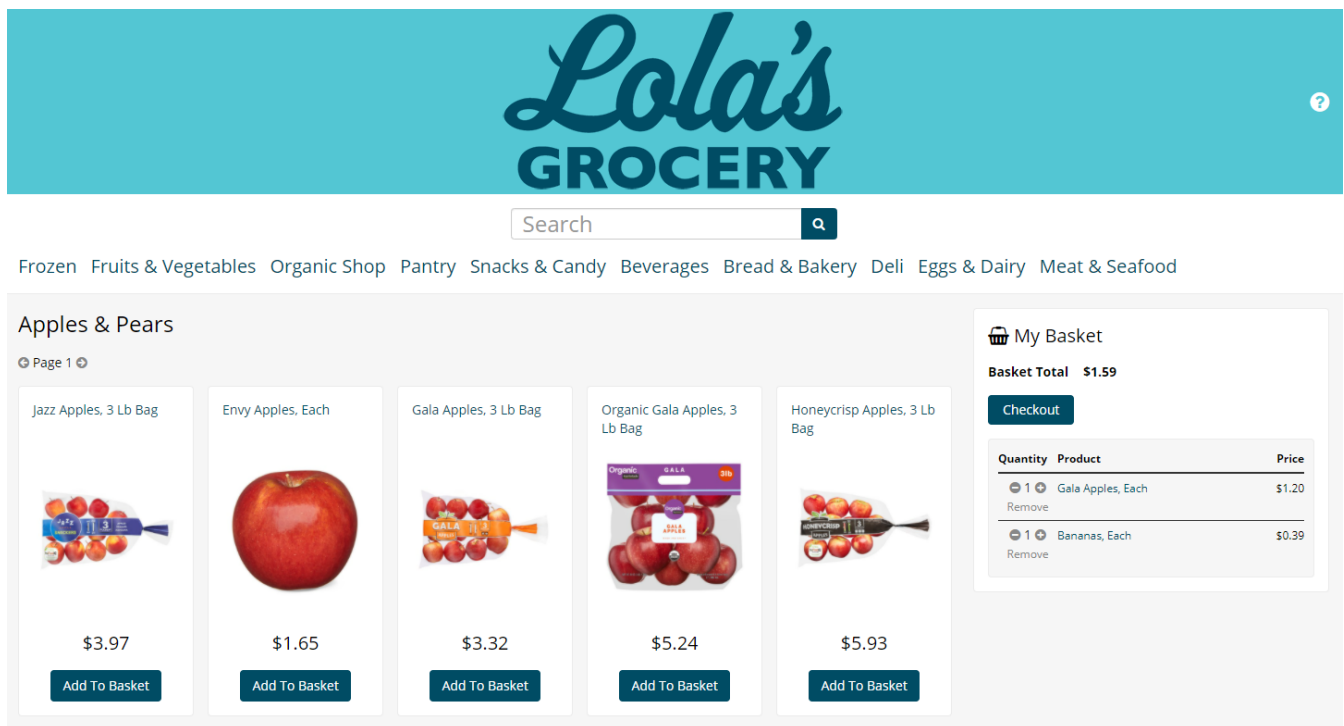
Lola's
GROCERY

?

Search

Frozen Fruits & Vegetables Organic Shop Pantry Snacks & Candy Beverages Bread & Bakery Deli Eggs & Dairy Meat & Seafood

Apples & Pears

Page 1

Jazz Apples, 3 Lb Bag

$3.97

Add To Basket

Envy Apples, Each

$1.65

Add To Basket

Gala Apples, 3 Lb Bag

GALA

$3.32

Add To Basket

Organic Gala Apples, 3 Lb Bag

Organic GALA 3lb

GALA APPLES

$5.24

Add To Basket

Honeycrisp Apples, 3 Lb Bag

HONEYCRISP

$5.93

Add To Basket

My Basket

Basket Total $1.59

Checkout

| Quantity | Product | Price |
|---|---|---|
| 1 Remove | Gala Apples, Each | $1.20 |
| 1 Remove | Bananas, Each | $0.39 |